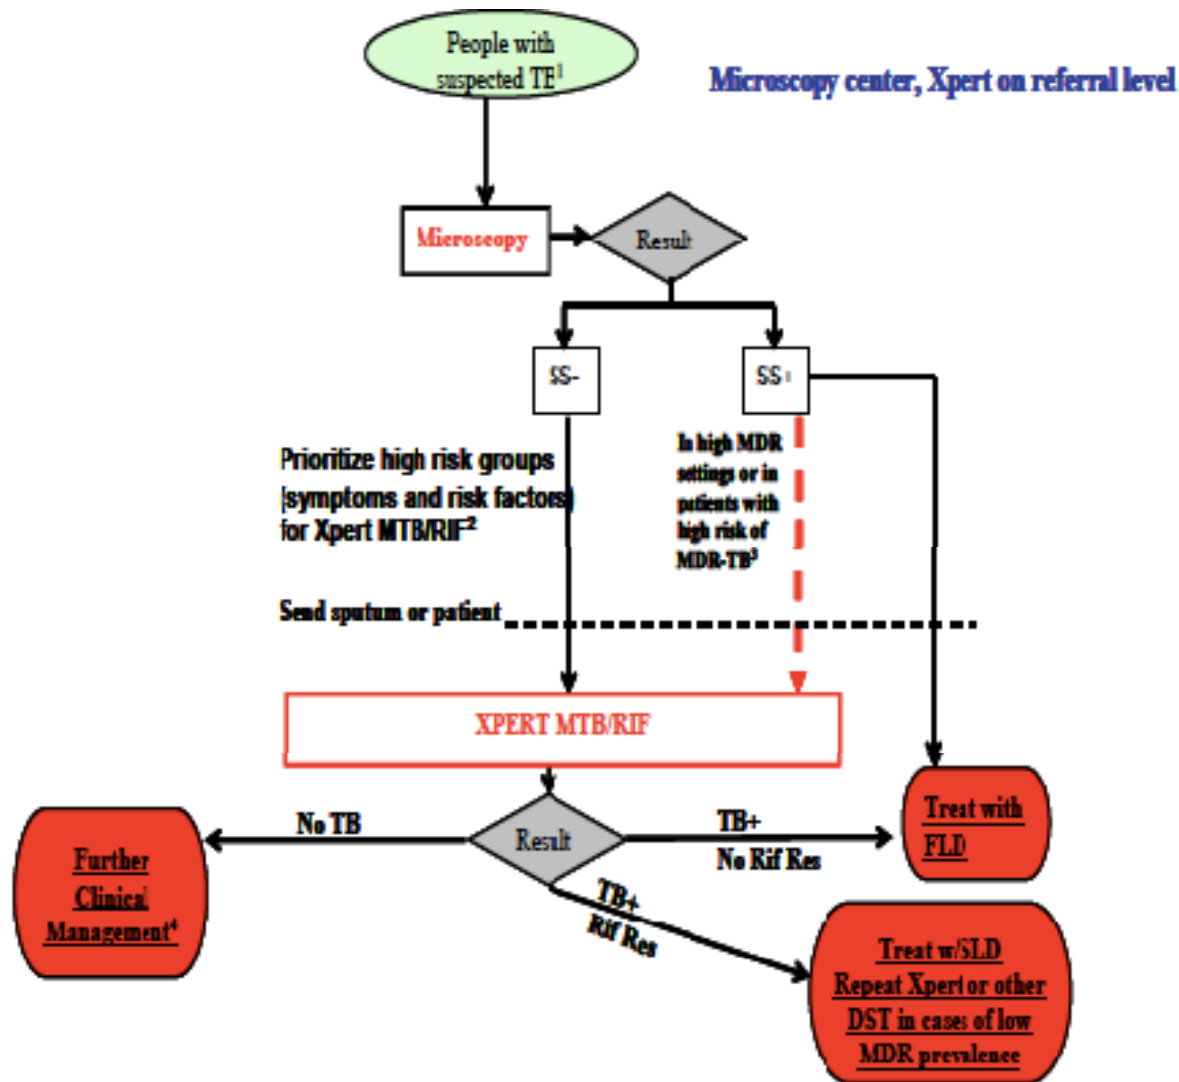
People with suspected TB$^1$

Microscopy center, Xpert on referral level

Microscopy

Result

SS-

SS+

Prioritize high risk groups (symptoms and risk factors) for Xpert MTB/RIF$^2$

In high MDR settings or in patients with high risk of MDR-TB$^3$

Send sputum or patient

XPERT MTB/RIF

Result

No TB

Further Clinical Management$^4$

TB+ No Rif Res

Treat with FLD

TB+ Rif Res

Treat w/SLD Repeat Xpert or other DST in cases of low MDR prevalence